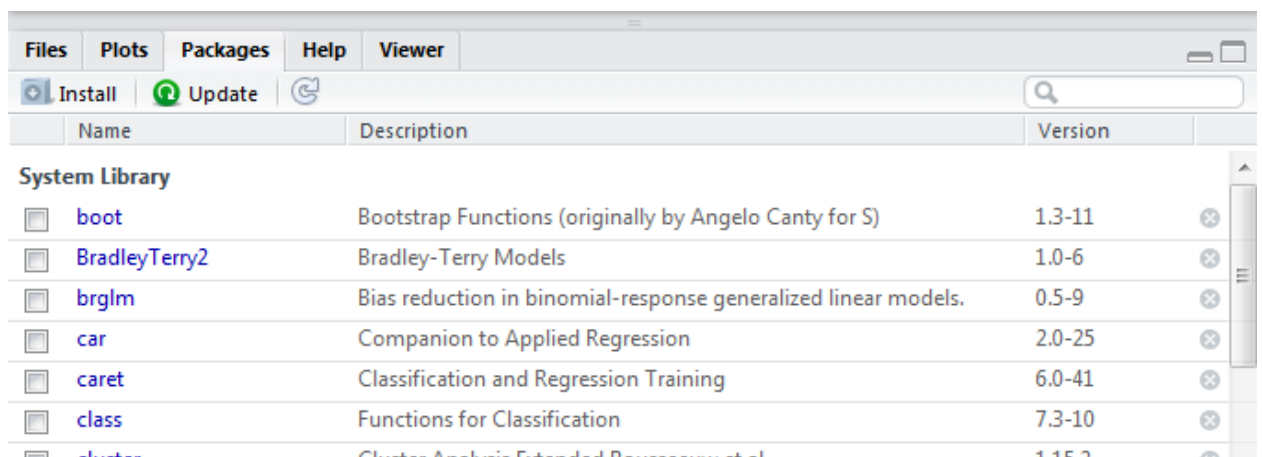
Files Plots Packages Help Viewer

Install Update

| | Name | Description | Version |
|---|---|---|---|
| **System Library** | | | |
| | boot | Bootstrap Functions (originally by Angelo Canty for S) | 1.3-11 |
| | BradleyTerry2 | Bradley-Terry Models | 1.0-6 |
| | brglm | Bias reduction in binomial-response generalized linear models. | 0.5-9 |
| | car | Companion to Applied Regression | 2.0-25 |
| | caret | Classification and Regression Training | 6.0-41 |
| | class | Functions for Classification | 7.3-10 |
| | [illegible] | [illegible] | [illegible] |